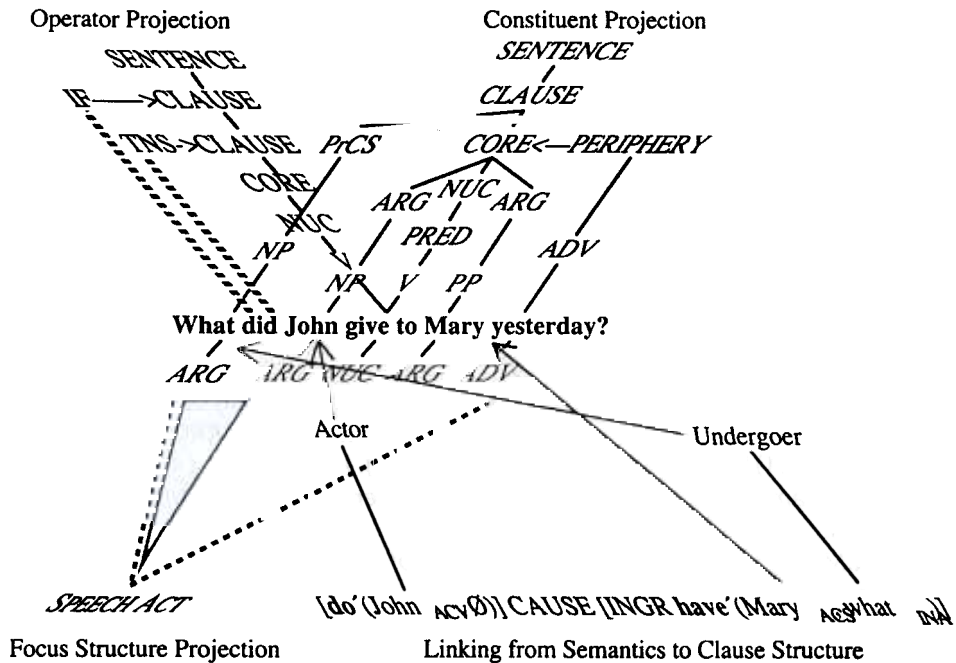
Operator Projection

Constituent Projection

SENTENCE

SENTENCE

IF——>CLAUSE

CLAUSE

TNS->CLAUSE

PrCS

CORE<—PERIPHERY

CORE

NUC

ARG

NUC

ARG

PRED

NP

NP

V

PP

ADV

What did John give to Mary yesterday?

ARG

ARG

NUC

ARG

ADV

Actor

Undergoer

SPEECH ACT

[do′(John $_{ACV}$Ø)] CAUSE [INGR have′(Mary $_{ACS}$what $_{INA}$)]

Focus Structure Projection

Linking from Semantics to Clause Structure